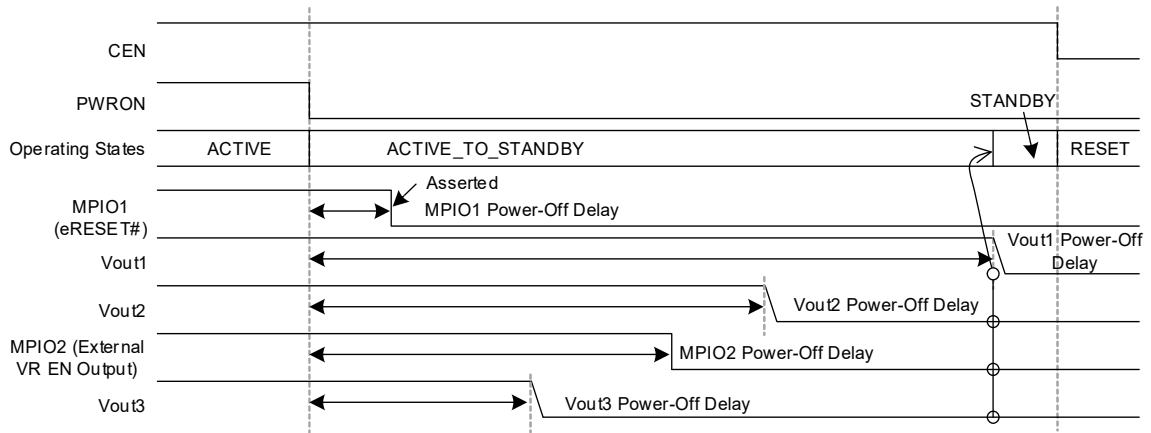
CEN

PWRON

STANDBY

Operating States ACTIVE ACTIVE_TO_STANDBY RESET

Asserted

MPIO1 (eRESET#)

MPIO1 Power-Off Delay

Vout1

Vout1 Power-Off Delay

Vout2

Vout2 Power-Off Delay

MPIO2 (External VR EN Output)

MPIO2 Power-Off Delay

Vout3

Vout3 Power-Off Delay